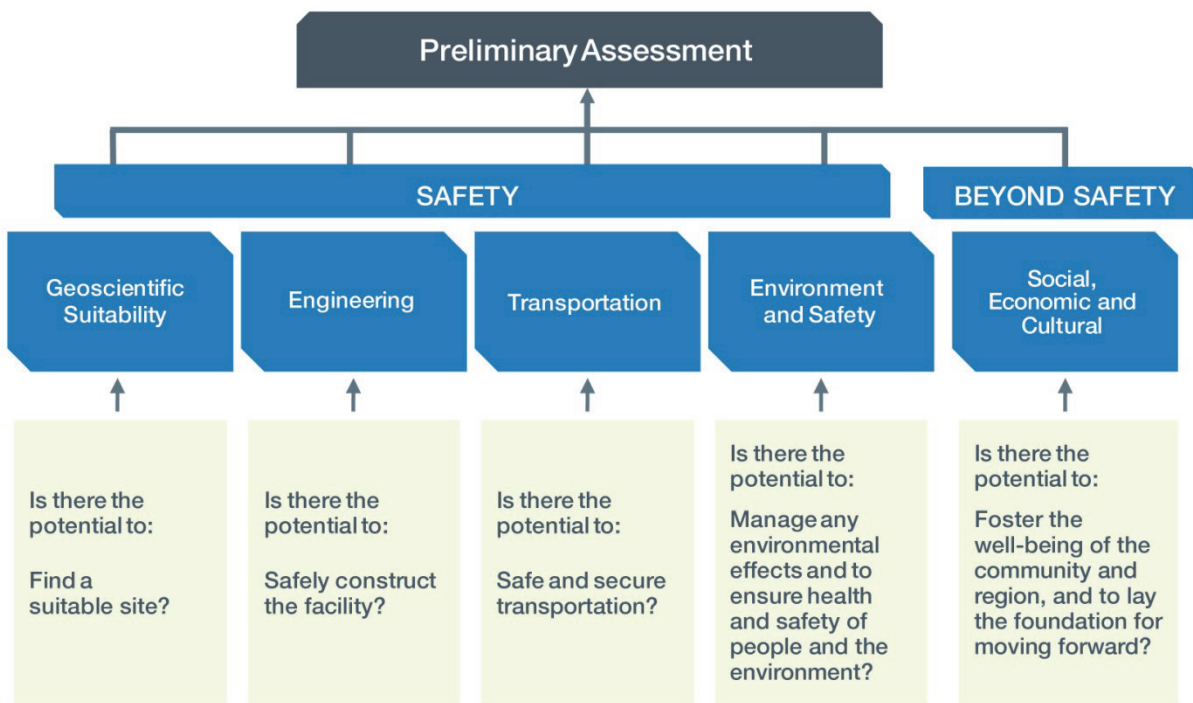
Preliminary Assessment

SAFETY

BEYOND SAFETY

Geoscientific Suitability

Engineering

Transportation

Environment and Safety

Social, Economic and Cultural

Is there the potential to:

Find a suitable site?

Is there the potential to:

Safely construct the facility?

Is there the potential to:

Safe and secure transportation?

Is there the potential to:

Manage any environmental effects and to ensure health and safety of people and the environment?

Is there the potential to:

Foster the well-being of the community and region, and to lay the foundation for moving forward?